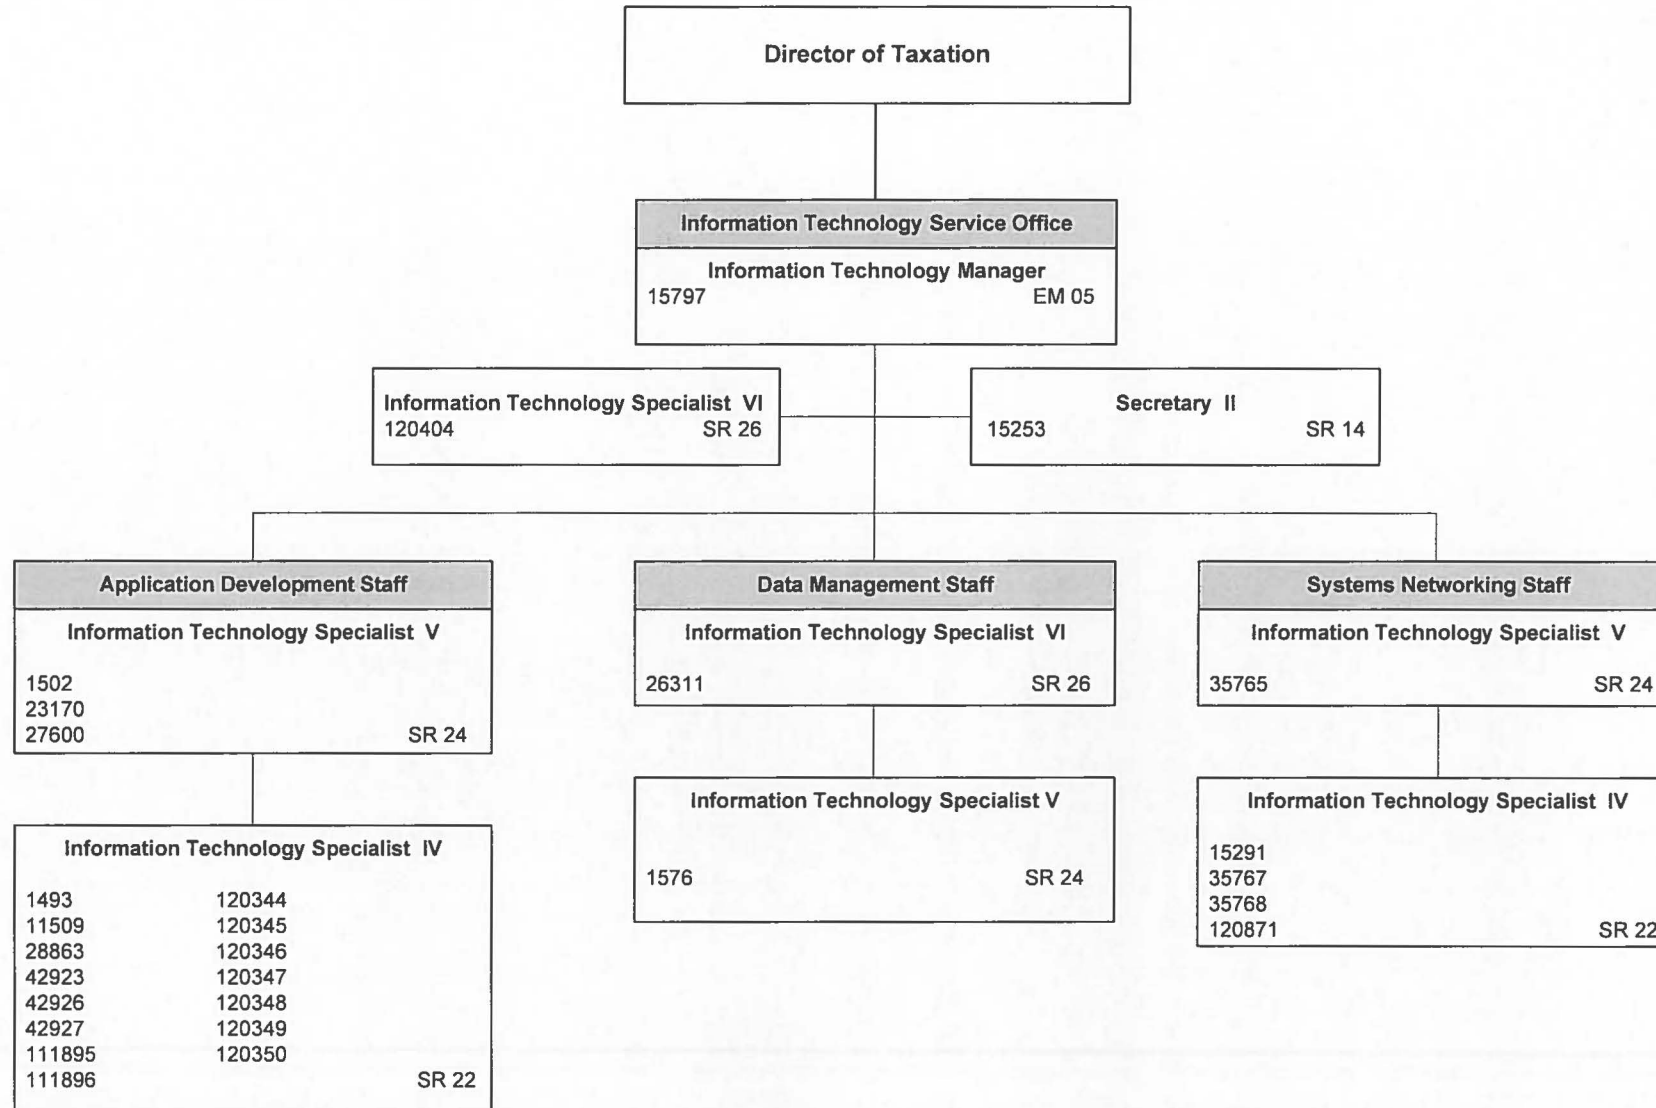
Director of Taxation

Information Technology Service Office
Information Technology Manager
15797 EM 05

Information Technology Specialist VI
120404 SR 26

Secretary II
15253 SR 14

Application Development Staff
Information Technology Specialist V
1502
23170
27600 SR 24

Information Technology Specialist IV
1493
11509
28863
42923
42926
42927
111895
111896
120344
120345
120346
120347
120348
120349
120350
SR 22

Data Management Staff
Information Technology Specialist VI
26311 SR 26

Information Technology Specialist V
1576 SR 24

Systems Networking Staff
Information Technology Specialist V
35765 SR 24

Information Technology Specialist IV
15291
35767
35768
120871 SR 22